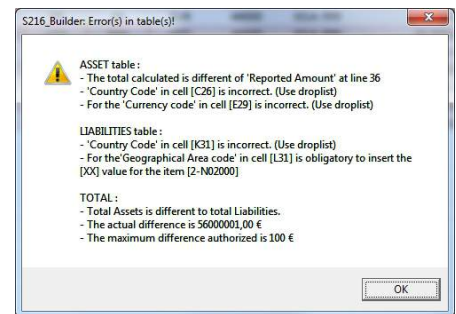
S216_Builder: Error(s) in table(s)!

ASSET table :
- The total calculated is different of 'Reported Amount' at line 36
- 'Country Code' in cell [C26] is incorrect. (Use droplist)
- For the 'Currency code' in cell [E29] is incorrect. (Use droplist)

LIABILITIES table :
- 'Country Code' in cell [K31] is incorrect. (Use droplist)
- For the'Geographical Area code' in cell [L31] is obligatory to insert the [XX] value for the item [2-N02000]

TOTAL :
- Total Assets is different to total Liabilities.
- The actual difference is 56000001,00 €
- The maximum difference authorized is 100 €

OK